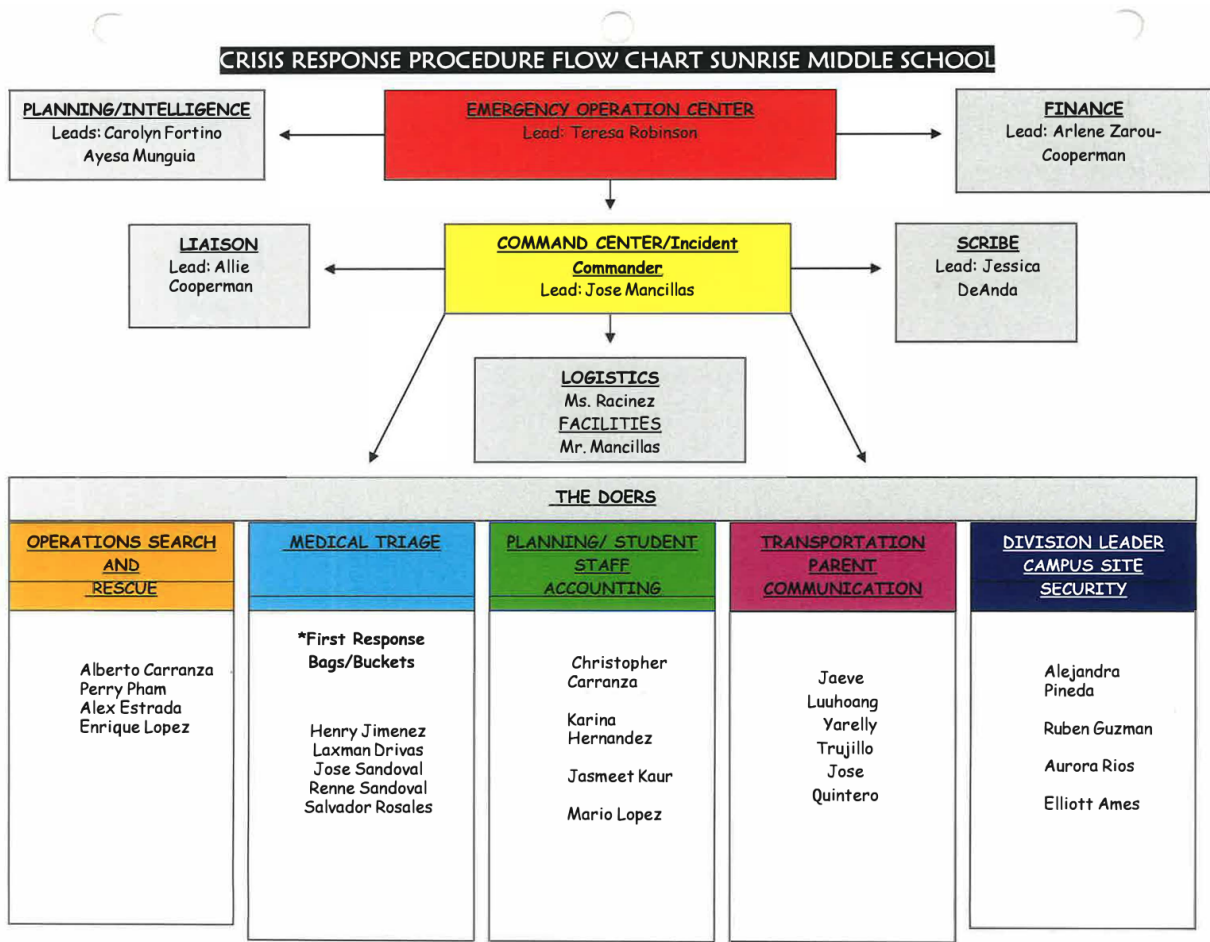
CRISIS RESPONSE PROCEDURE FLOW CHART SUNRISE MIDDLE SCHOOL

PLANNING/INTELLIGENCE
Leads: Carolyn Fortino
Ayesa Munguia

EMERGENCY OPERATION CENTER
Lead: Teresa Robinson

FINANCE
Lead: Arlene Zarou-Cooperman

LIAISON
Lead: Allie Cooperman

COMMAND CENTER/Incident Commander
Lead: Jose Mancillas

SCRIBE
Lead: Jessica DeAnda

LOGISTICS
Ms. Racinez
FACILITIES
Mr. Mancillas

THE DOERS

OPERATIONS SEARCH AND RESCUE

Alberto Carranza
Perry Pham
Alex Estrada
Enrique Lopez

MEDICAL TRIAGE

*First Response Bags/Buckets

Henry Jimenez
Laxman Drivas
Jose Sandoval
Renne Sandoval
Salvador Rosales

PLANNING/ STUDENT STAFF ACCOUNTING

Christopher Carranza

Karina Hernandez

Jasmeet Kaur

Mario Lopez

TRANSPORTATION PARENT COMMUNICATION

Jaeve
Luuhoang
Yarelly
Trujillo
Jose
Quintero

DIVISION LEADER CAMPUS SITE SECURITY

Alejandra Pineda

Ruben Guzman

Aurora Rios

Elliott Ames